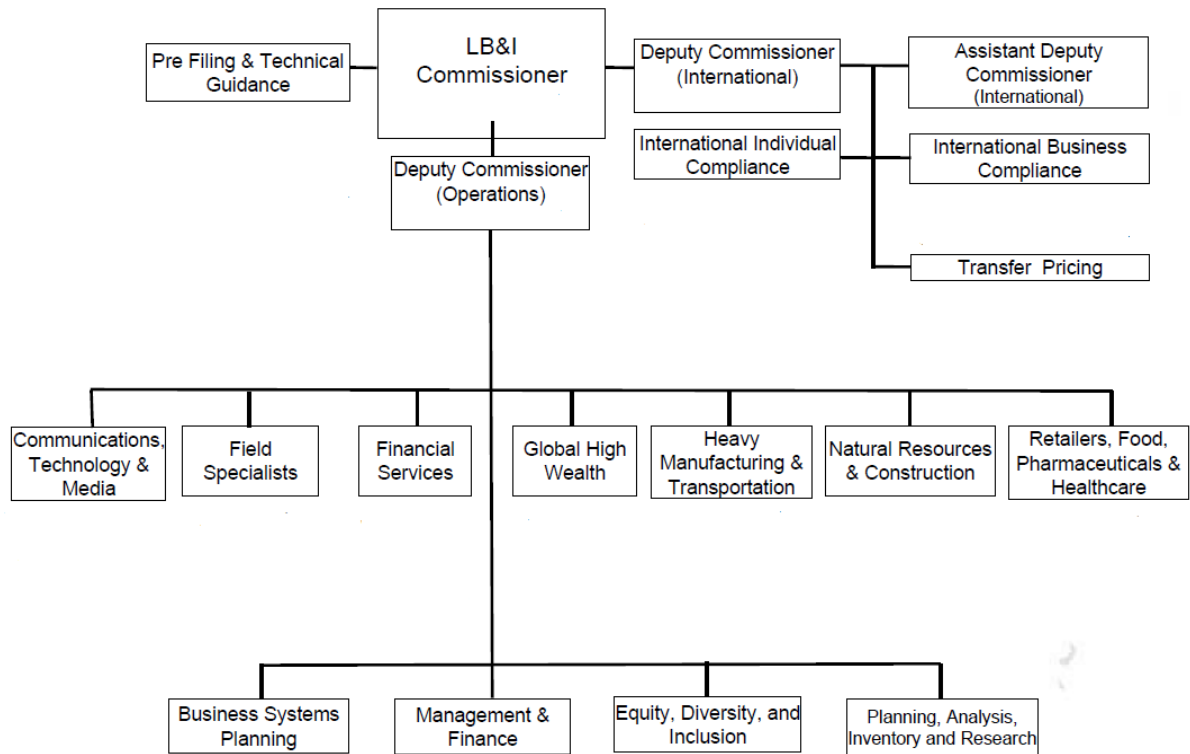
Pre Filing & Technical Guidance

LB&I Commissioner

Deputy Commissioner (International)

Assistant Deputy Commissioner (International)

International Individual Compliance

International Business Compliance

Transfer Pricing

Deputy Commissioner (Operations)

Communications, Technology & Media

Field Specialists

Financial Services

Global High Wealth

Heavy Manufacturing & Transportation

Natural Resources & Construction

Retailers, Food, Pharmaceuticals & Healthcare

Business Systems Planning

Management & Finance

Equity, Diversity, and Inclusion

Planning, Analysis, Inventory and Research